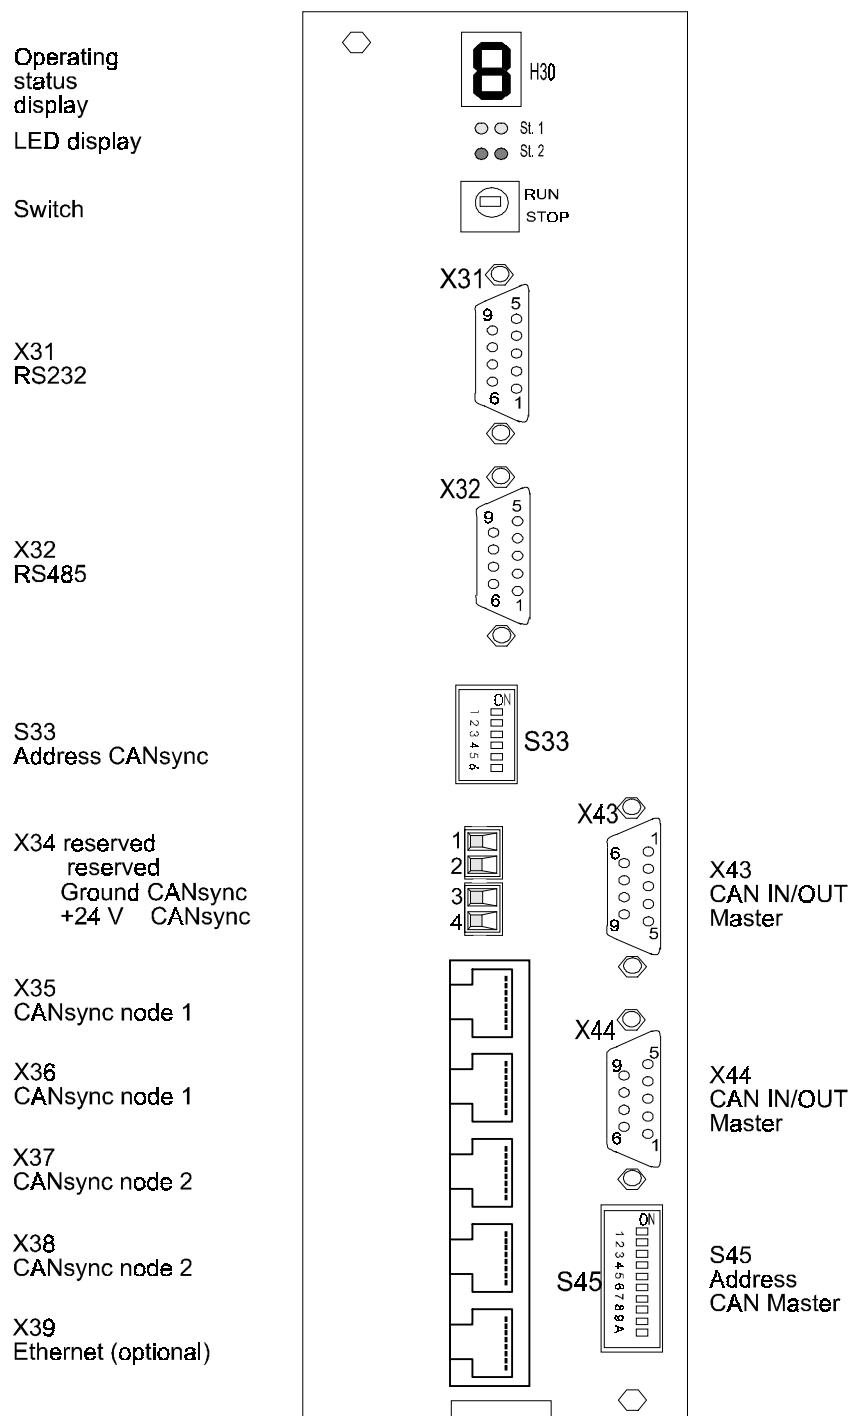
Operating status display

LED display

Switch

X31
RS232

X32
RS485

S33
Address CANsync

X34 reserved
reserved
Ground CANsync
+24 V CANsync

X35
CANsync node 1

X36
CANsync node 1

X37
CANsync node 2

X38
CANsync node 2

X39
Ethernet (optional)

8 H30

St. 1
St. 2

RUN
STOP

X31
5
9
6
1

X32
5
9
6
1

ON
1 2 3 4 5 6
S33

1
2
3
4

X43
1
6
9
5

X43
CAN IN/OUT
Master

X44
5
9
6
1

X44
CAN IN/OUT
Master

ON
1 2 3 4 5 6 7 8 9 A
S45

S45
Address
CAN Master